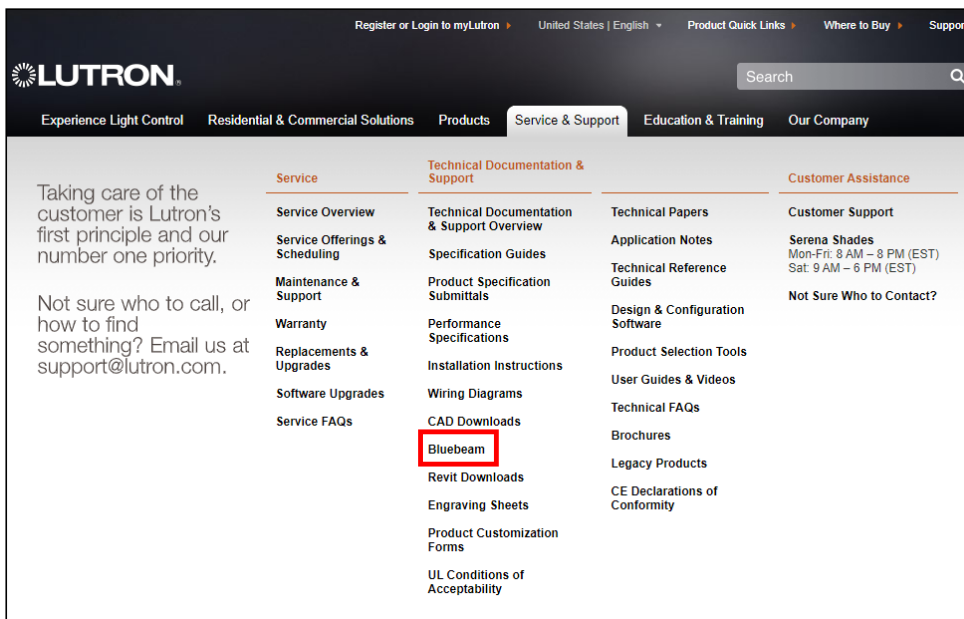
Register or Login to myLutron ▸ United States | English ▾ Product Quick Links ▸ Where to Buy ▸ Suppor

LUTRON

Search

Experience Light Control Residential & Commercial Solutions Products Service & Support Education & Training Our Company

Taking care of the customer is Lutron's first principle and our number one priority.

Not sure who to call, or how to find something? Email us at support@lutron.com.

Service

Service Overview

Service Offerings & Scheduling

Maintenance & Support

Warranty

Replacements & Upgrades

Software Upgrades

Service FAQs

Technical Documentation & Support

Technical Documentation & Support Overview

Specification Guides

Product Specification Submittals

Performance Specifications

Installation Instructions

Wiring Diagrams

CAD Downloads

Bluebeam

Revit Downloads

Engraving Sheets

Product Customization Forms

UL Conditions of Acceptability

Technical Papers

Application Notes

Technical Reference Guides

Design & Configuration Software

Product Selection Tools

User Guides & Videos

Technical FAQs

Brochures

Legacy Products

CE Declarations of Conformity

Customer Assistance

Customer Support

Serena Shades
Mon-Fri: 8 AM – 8 PM (EST)
Sat: 9 AM – 6 PM (EST)

Not Sure Who to Contact?